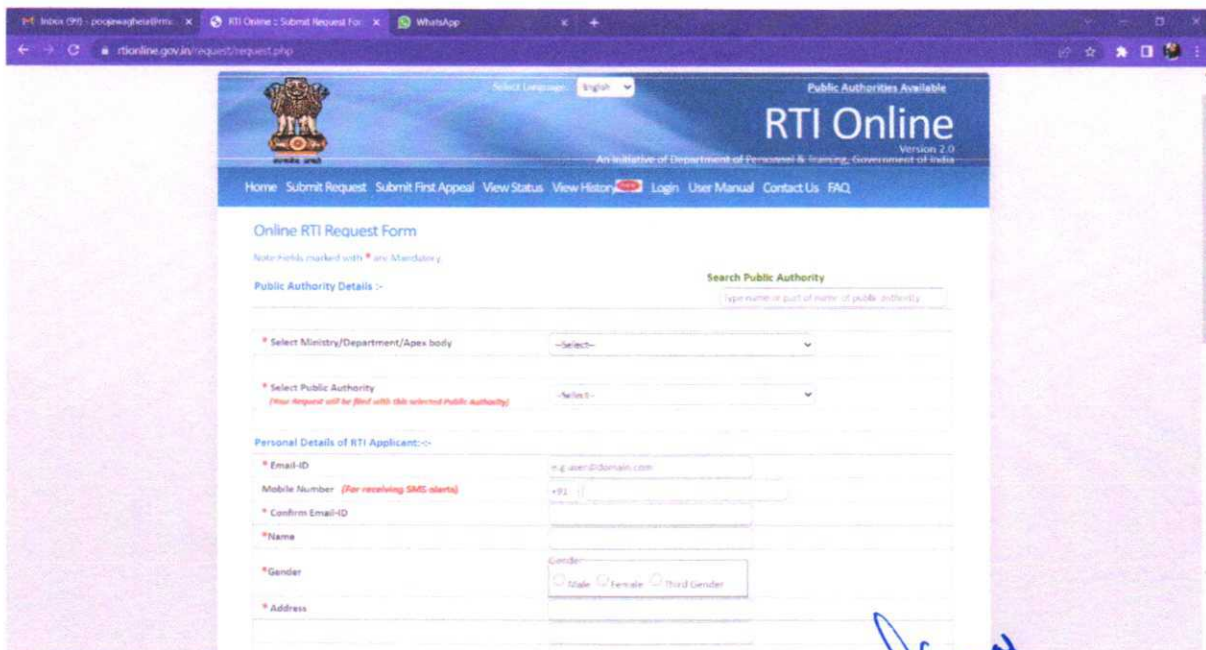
Inbox (99) - poojawaghela@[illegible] × RTI Online :: Submit Request For × WhatsApp × +

rtionline.gov.in/request/request.php

Select Language: English

Public Authorities Available

RTI Online

Version 2.0

An Initiative of Department of Personnel & Training, Government of India

Home Submit Request Submit First Appeal View Status View History new Login User Manual Contact Us FAQ

Online RTI Request Form

Note:Fields marked with * are Mandatory

Public Authority Details :-

Search Public Authority

Type name or part of name of public authority

* Select Ministry/Department/Apex body --Select--

* Select Public Authority (Your Request will be filed with this selected Public Authority) --Select--

Personal Details of RTI Applicant:-

* Email-ID e.g. user@domain.com

Mobile Number (For receiving SMS alerts) +91

* Confirm Email-ID

*Name

*Gender Gender Male Female Third Gender

* Address